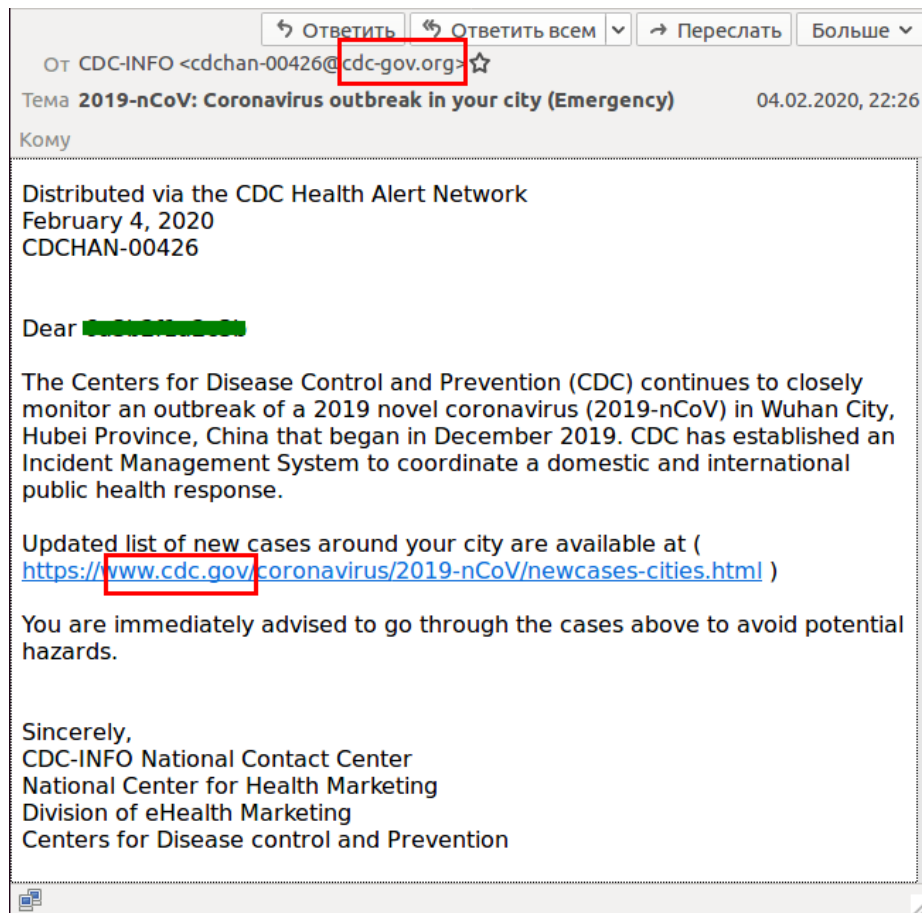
Ответить Ответить всем Переслать Больше

От CDC-INFO <cdchan-00426@cdc-gov.org>
Тема 2019-nCoV: Coronavirus outbreak in your city (Emergency) 04.02.2020, 22:26
Кому

Distributed via the CDC Health Alert Network
February 4, 2020
CDCHAN-00426

Dear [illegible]

The Centers for Disease Control and Prevention (CDC) continues to closely monitor an outbreak of a 2019 novel coronavirus (2019-nCoV) in Wuhan City, Hubei Province, China that began in December 2019. CDC has established an Incident Management System to coordinate a domestic and international public health response.

Updated list of new cases around your city are available at ( https://www.cdc.gov/coronavirus/2019-nCoV/newcases-cities.html )

You are immediately advised to go through the cases above to avoid potential hazards.

Sincerely,
CDC-INFO National Contact Center
National Center for Health Marketing
Division of eHealth Marketing
Centers for Disease control and Prevention